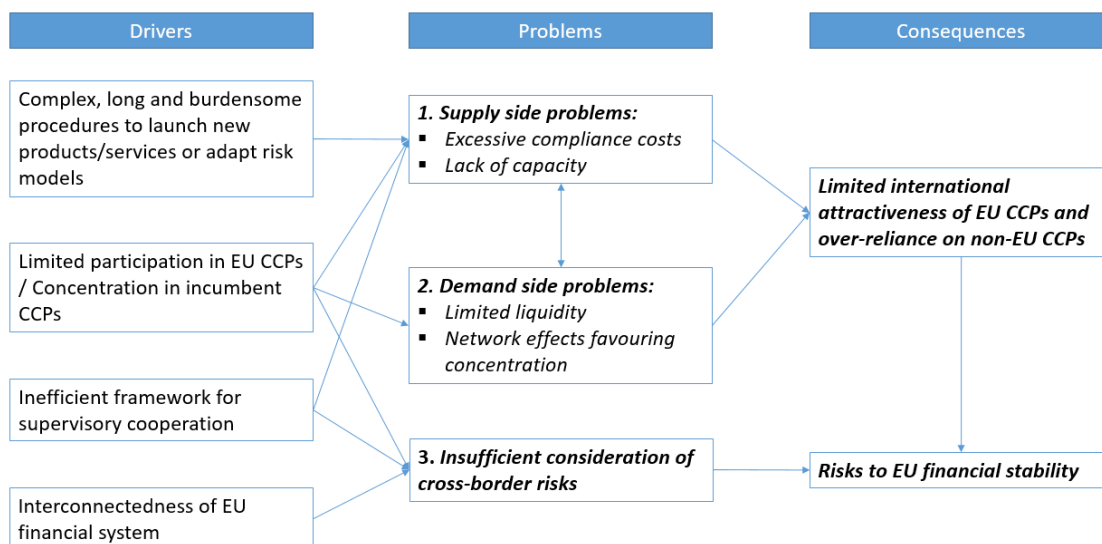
Drivers

Problems

Consequences

Complex, long and burdensome procedures to launch new products/services or adapt risk models

Limited participation in EU CCPs / Concentration in incumbent CCPs

Inefficient framework for supervisory cooperation

Interconnectedness of EU financial system

1. Supply side problems:
▪ Excessive compliance costs
▪ Lack of capacity

2. Demand side problems:
▪ Limited liquidity
▪ Network effects favouring concentration

3. Insufficient consideration of cross-border risks

Limited international attractiveness of EU CCPs and over-reliance on non-EU CCPs

Risks to EU financial stability